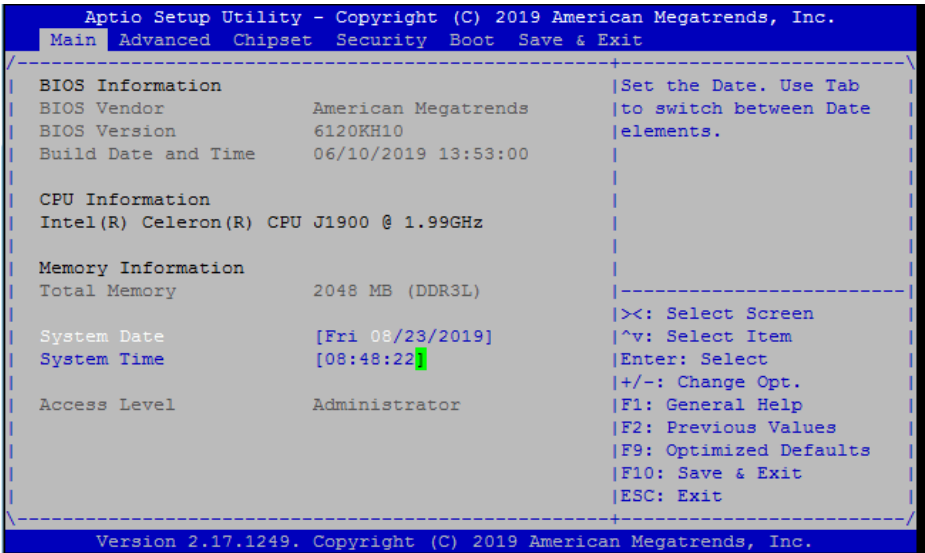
Aptio Setup Utility – Copyright (C) 2019 American Megatrends, Inc.
Main Advanced Chipset Security Boot Save & Exit

BIOS Information
BIOS Vendor American Megatrends
BIOS Version 6120KH10
Build Date and Time 06/10/2019 13:53:00

CPU Information
Intel(R) Celeron(R) CPU J1900 @ 1.99GHz

Memory Information
Total Memory 2048 MB (DDR3L)

System Date [Fri 08/23/2019]
System Time [08:48:22]

Access Level Administrator

Set the Date. Use Tab to switch between Date elements.

><: Select Screen
^v: Select Item
Enter: Select
+/-: Change Opt.
F1: General Help
F2: Previous Values
F9: Optimized Defaults
F10: Save & Exit
ESC: Exit

Version 2.17.1249. Copyright (C) 2019 American Megatrends, Inc.